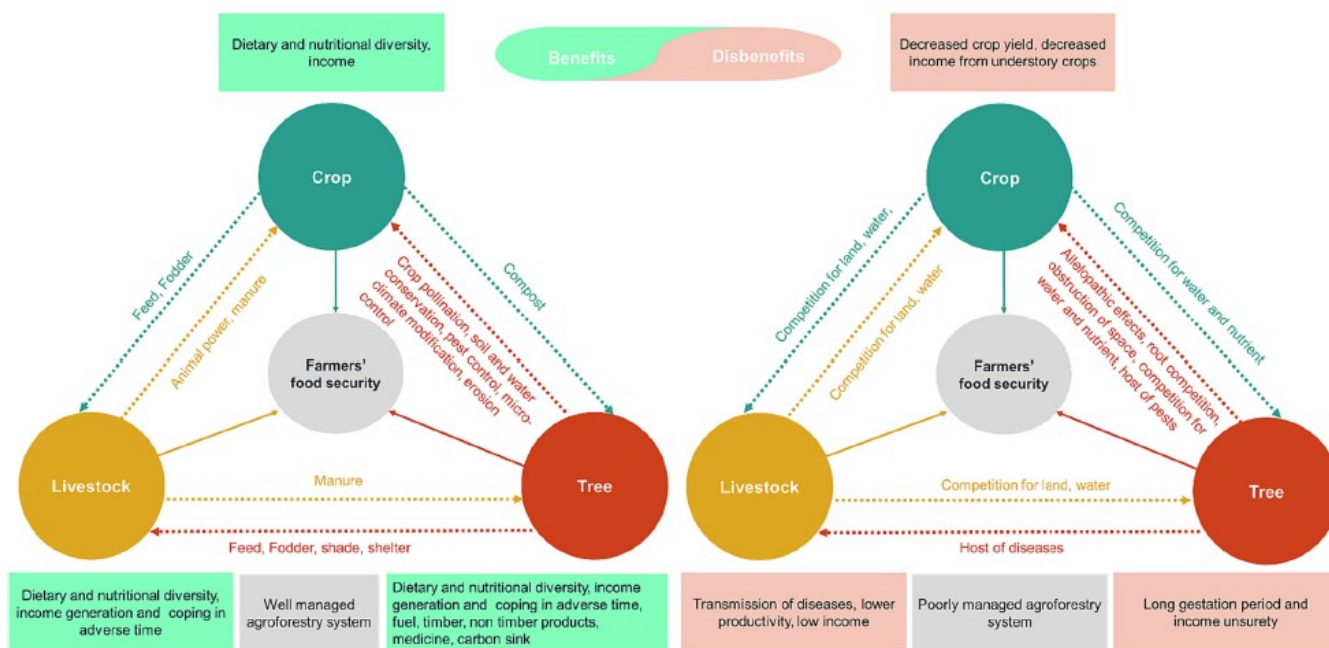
Dietary and nutritional diversity, income

Benefits

Disbenefits

Decreased crop yield, decreased income from understory crops

Crop

Feed, Fodder

Animal power, manure

Crop pollination, soil and water conservation, pest control, micro-climate modification, erosion control

Compost

Farmers' food security

Livestock

Manure

Tree

Feed, Fodder, shade, shelter

Crop

Competition for land, water

Competition for land, water

Allelopathic effects, root competition, obstruction of space, competition for water and nutrient, host of pests

Competition for water and nutrient

Farmers' food security

Livestock

Competition for land, water

Tree

Host of diseases

Dietary and nutritional diversity, income generation and coping in adverse time

Well managed agroforestry system

Dietary and nutritional diversity, income generation and coping in adverse time, fuel, timber, non timber products, medicine, carbon sink

Transmission of diseases, lower productivity, low income

Poorly managed agroforestry system

Long gestation period and income unsurety